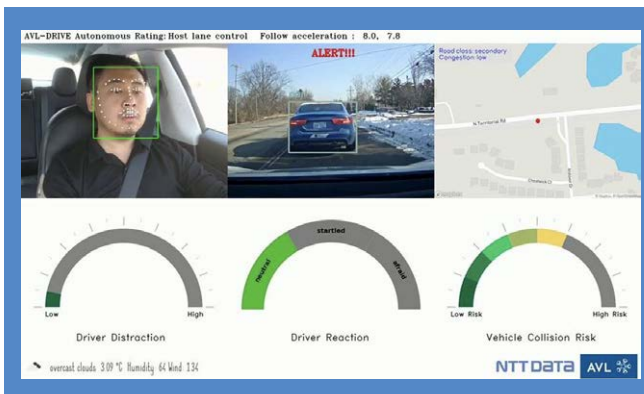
AVL-DRIVE Autonomous Rating: Host lane control Follow acceleration : 8.0, 7.8

ALERT!!!

Road class: secondary
Congestion low

N Terminal Rd

Low

High

Driver Distraction

neutral

startled

afraid

Driver Reaction

Low Risk

High Risk

Vehicle Collision Risk

overcast clouds 3.09 °C Humidity 64 Wind 1.34

NTT DATA

AVL